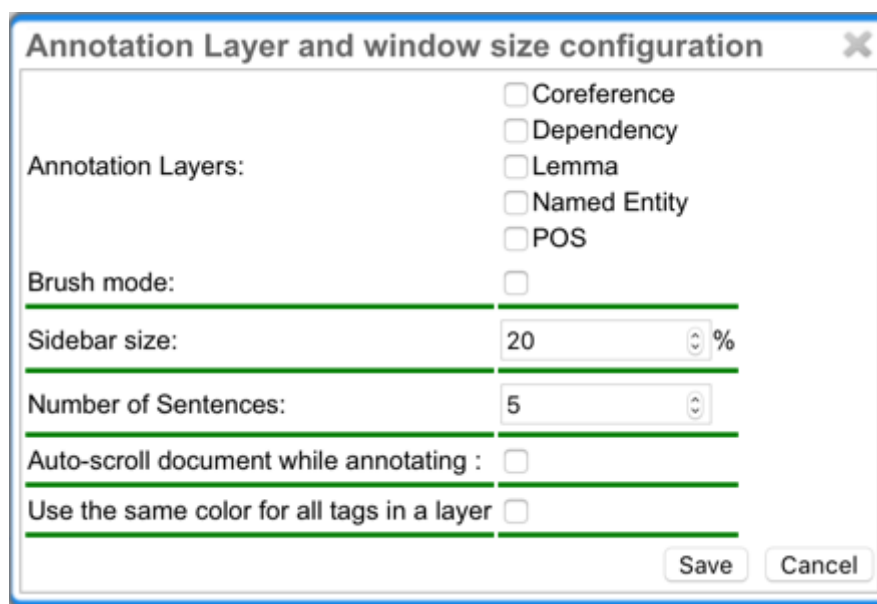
Annotation Layer and window size configuration

Annotation Layers:
Coreference
Dependency
Lemma
Named Entity
POS

Brush mode:

Sidebar size: 20 %

Number of Sentences: 5

Auto-scroll document while annotating :

Use the same color for all tags in a layer

Save Cancel